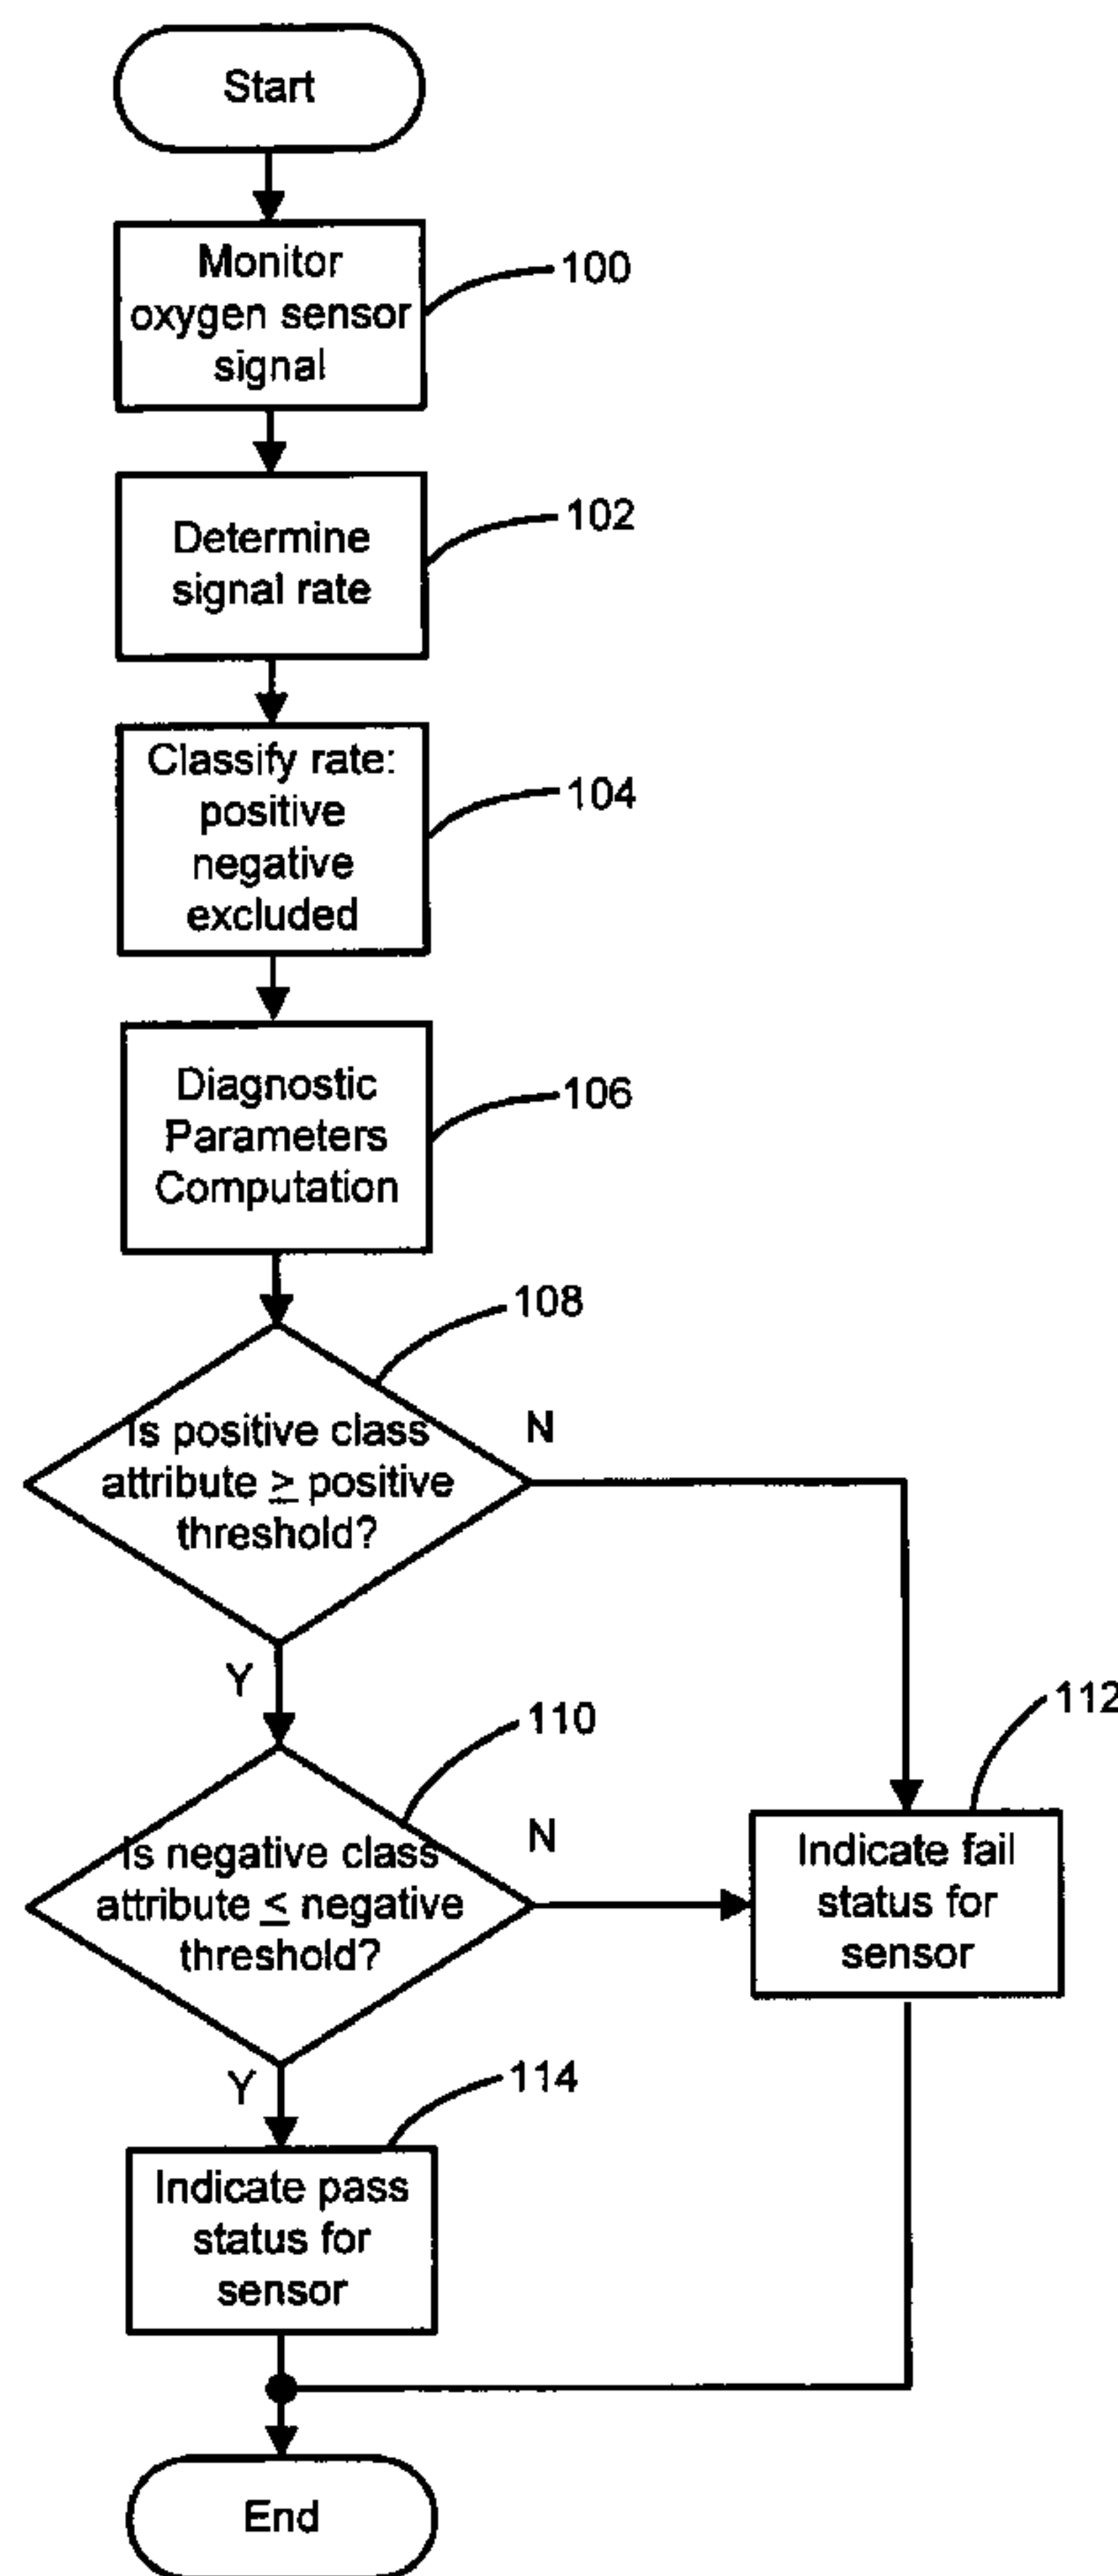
Start

Monitor oxygen sensor signal

100

Determine signal rate

102

Classify rate: positive negative excluded

104

Diagnostic Parameters Computation

106

108

Is positive class attribute $\geq$ positive threshold?

N

Y

110

112

Is negative class attribute $\leq$ negative threshold?

N

Indicate fail status for sensor

Y

114

Indicate pass status for sensor

End